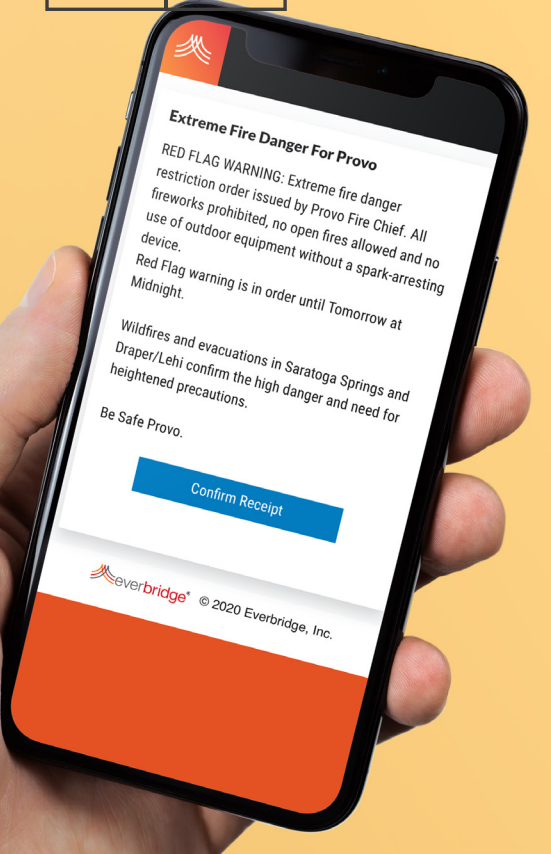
Extreme Fire Danger For Provo

RED FLAG WARNING: Extreme fire danger restriction order issued by Provo Fire Chief. All fireworks prohibited, no open fires allowed and no use of outdoor equipment without a spark-arresting device.
Red Flag warning is in order until Tomorrow at Midnight.

Wildfires and evacuations in Saratoga Springs and Draper/Lehi confirm the high danger and need for heightened precautions.

Be Safe Provo.

Confirm Receipt

everbridge® © 2020 Everbridge, Inc.